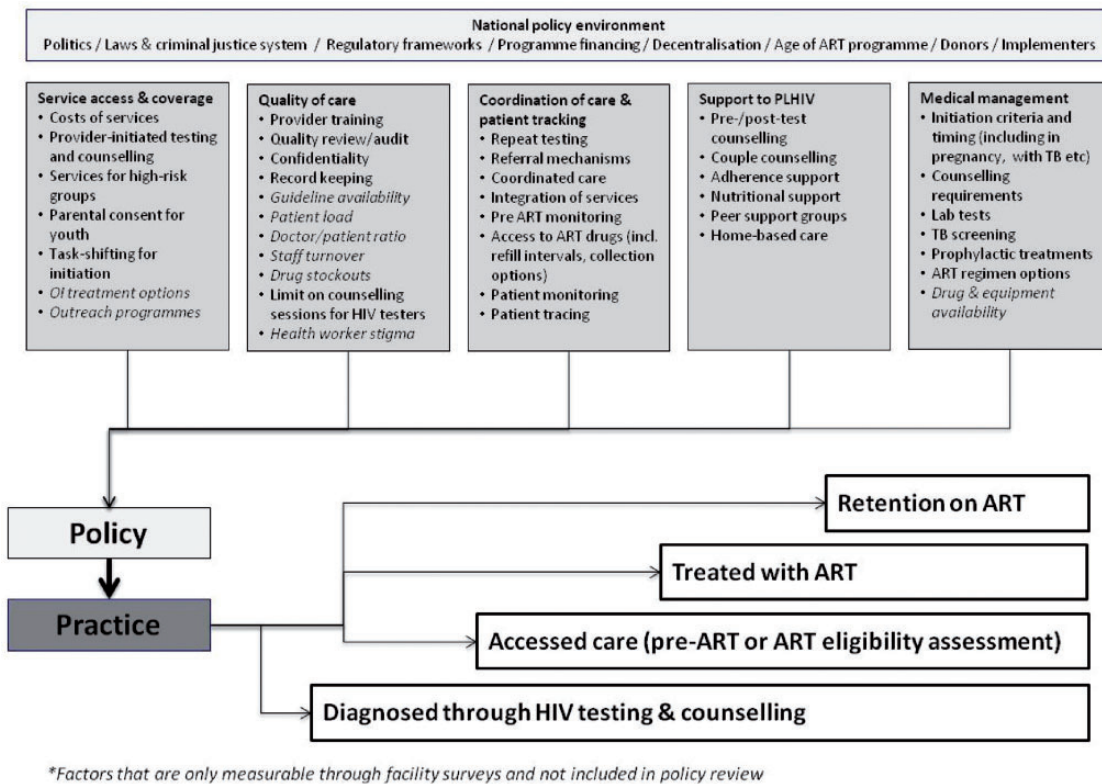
National policy environment
Politics / Laws & criminal justice system / Regulatory frameworks / Programme financing / Decentralisation / Age of ART programme / Donors / Implementers

Service access & coverage
• Costs of services
• Provider-initiated testing and counselling
• Services for high-risk groups
• Parental consent for youth
• Task-shifting for initiation
• Of treatment options
• Outreach programmes

Quality of care
• Provider training
• Quality review/audit
• Confidentiality
• Record keeping
• Guideline availability
• Patient load
• Doctor/patient ratio
• Staff turnover
• Drug stockouts
• Limit on counselling sessions for HIV testers
• Health worker stigma

Coordination of care & patient tracking
• Repeat testing
• Referral mechanisms
• Coordinated care
• Integration of services
• Pre ART monitoring
• Access to ART drugs (incl. refill intervals, collection options)
• Patient monitoring
• Patient tracing

Support to PLHIV
• Pre-/post-test counselling
• Couple counselling
• Adherence support
• Nutritional support
• Peer support groups
• Home-based care

Medical management
• Initiation criteria and timing (including in pregnancy, with TB etc)
• Counselling requirements
• Lab tests
• TB screening
• Prophylactic treatments
• ART regimen options
• Drug & equipment availability

Policy

Practice

Retention on ART

Treated with ART

Accessed care (pre-ART or ART eligibility assessment)

Diagnosed through HIV testing & counselling

*Factors that are only measurable through facility surveys and not included in policy review